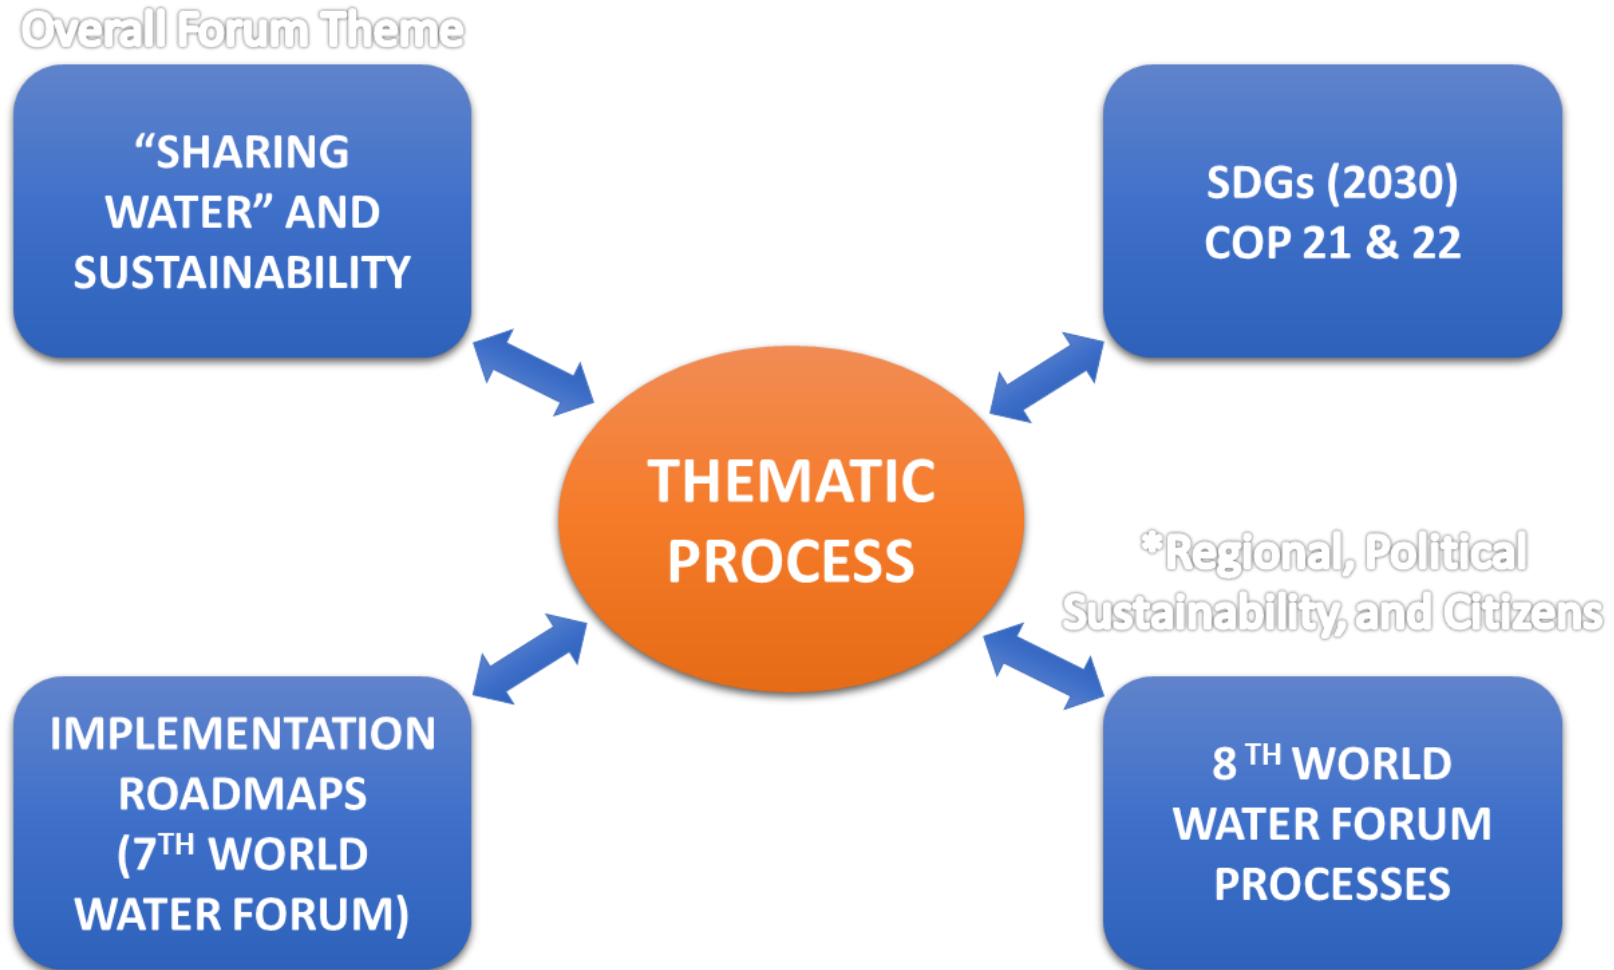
Overall Forum Theme

"SHARING WATER" AND SUSTAINABILITY

SDGs (2030) COP 21 & 22

THEMATIC PROCESS

*Regional, Political Sustainability, and Citizens

IMPLEMENTATION ROADMAPS ($7^{TH}$ WORLD WATER FORUM)

$8^{TH}$ WORLD WATER FORUM PROCESSES